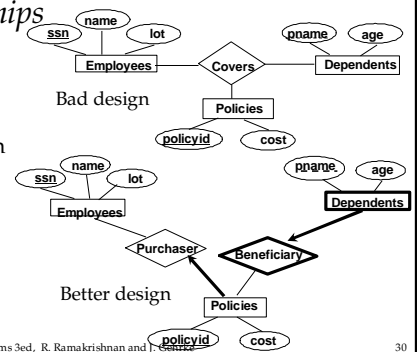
ips
name
ssn
lot
pname
age
Employees
Covers
Dependents
Bad design
Policies
policyid
cost
name
pname
age
ssn
lot
Employees
Dependents
Beneficiary
Purchaser
Better design
Policies
policyid
cost
ms 3ed, R. Ramakrishnan and J. Gehrke
30